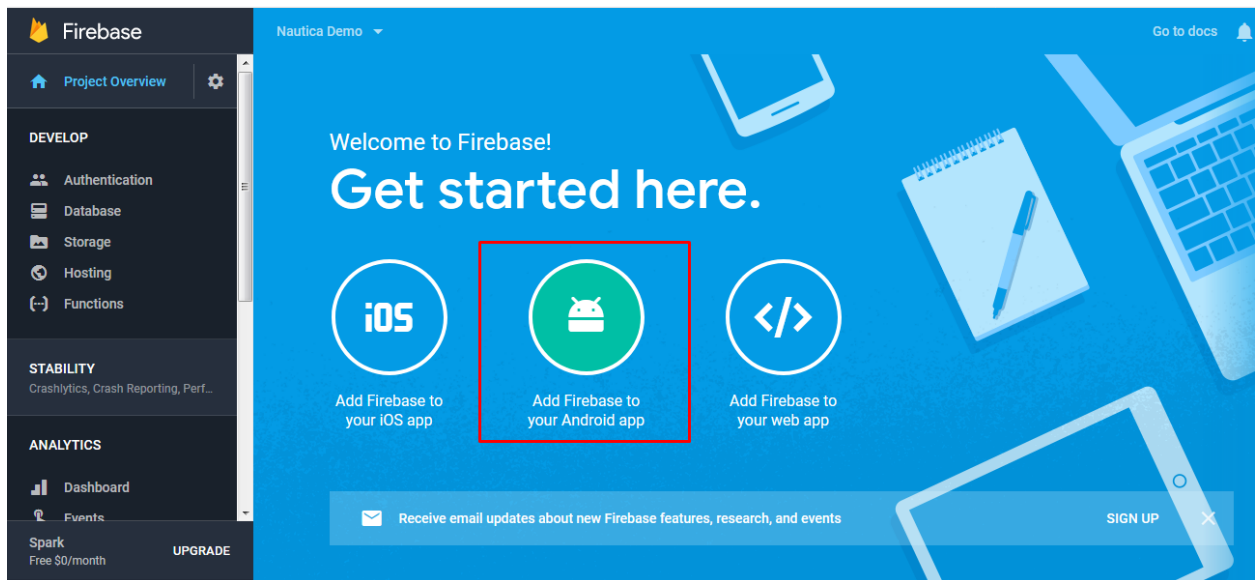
Firebase

Project Overview

DEVELOP

Authentication
Database
Storage
Hosting
Functions

STABILITY
Crashlytics, Crash Reporting, Perf...

ANALYTICS

Dashboard
Events

Spark
Free $0/month
UPGRADE

Nautica Demo

Go to docs

Welcome to Firebase!

Get started here.

iOS
Add Firebase to your iOS app

Add Firebase to your Android app

</>
Add Firebase to your web app

Receive email updates about new Firebase features, research, and events

SIGN UP